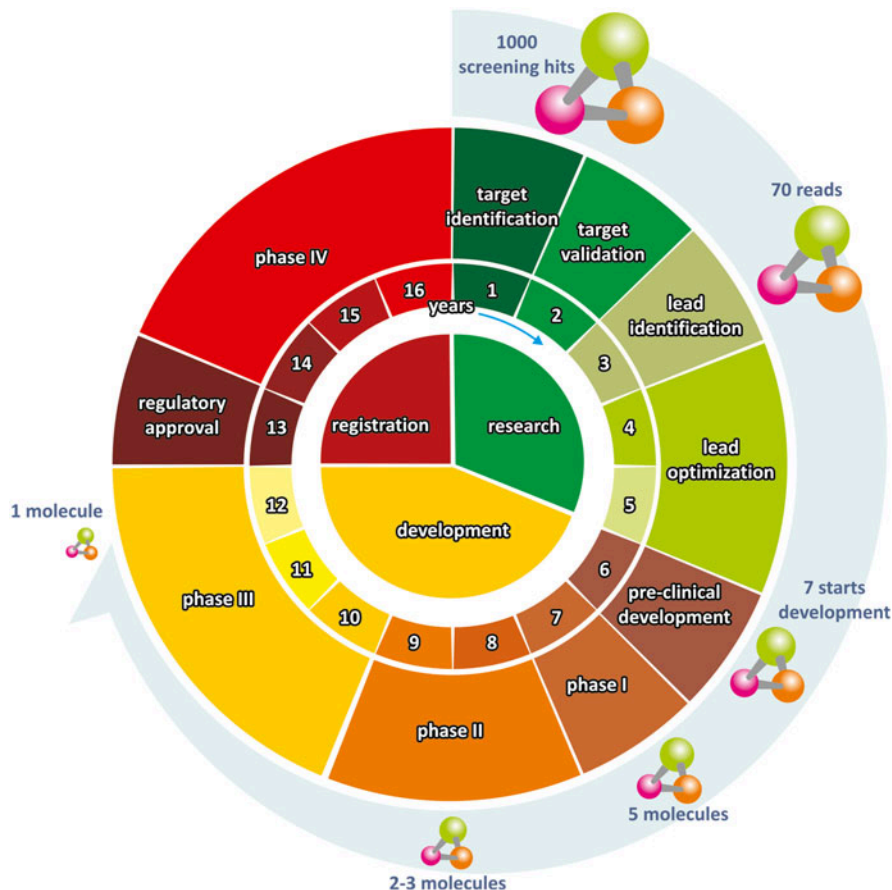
1000 screening hits

70 reads

7 starts development

5 molecules

2-3 molecules

1 molecule

target identification

target validation

lead identification

lead optimization

pre-clinical development

phase I

phase II

phase III

regulatory approval

phase IV

years

1

2

3

4

5

6

7

8

9

10

11

12

13

14

15

16

research

development

registration